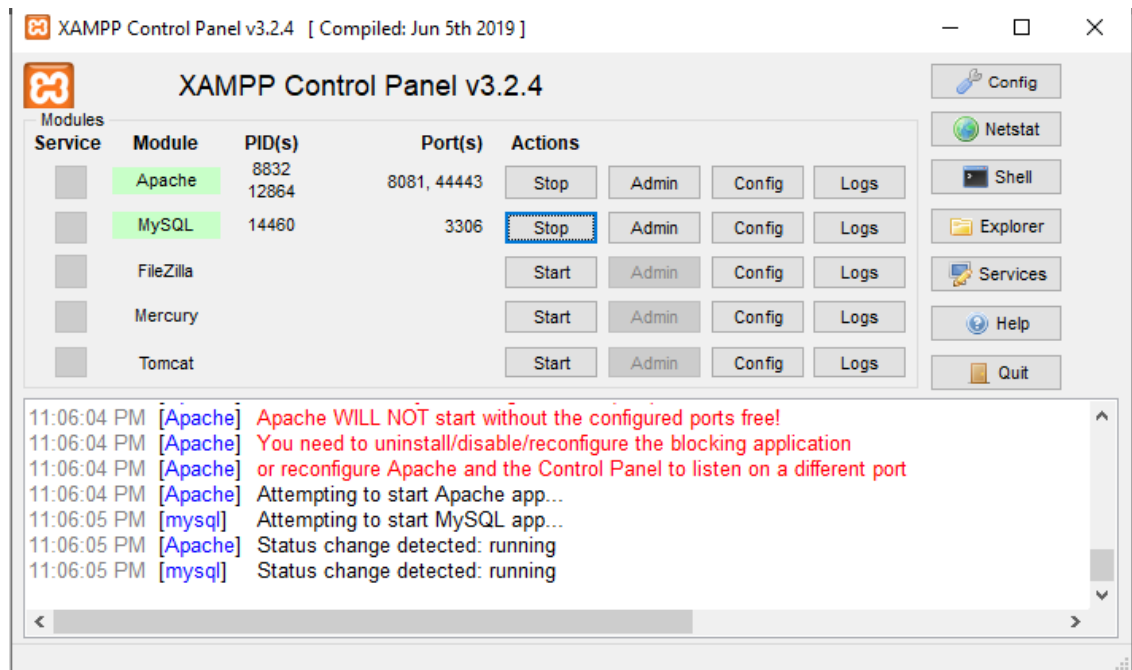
XAMPP Control Panel v3.2.4 [ Compiled: Jun 5th 2019 ]

XAMPP Control Panel v3.2.4

Config
Netstat
Shell
Explorer
Services
Help
Quit

Modules

| Service | Module | PID(s) | Port(s) | Actions | | | |
|---|---|---|---|---|---|---|---|
| | Apache | 8832 12864 | 8081, 44443 | Stop | Admin | Config | Logs |
| | MySQL | 14460 | 3306 | Stop | Admin | Config | Logs |
| | FileZilla | | | Start | Admin | Config | Logs |
| | Mercury | | | Start | Admin | Config | Logs |
| | Tomcat | | | Start | Admin | Config | Logs |

11:06:04 PM [Apache] Apache WILL NOT start without the configured ports free!
11:06:04 PM [Apache] You need to uninstall/disable/reconfigure the blocking application
11:06:04 PM [Apache] or reconfigure Apache and the Control Panel to listen on a different port
11:06:04 PM [Apache] Attempting to start Apache app...
11:06:05 PM [mysql] Attempting to start MySQL app...
11:06:05 PM [Apache] Status change detected: running
11:06:05 PM [mysql] Status change detected: running